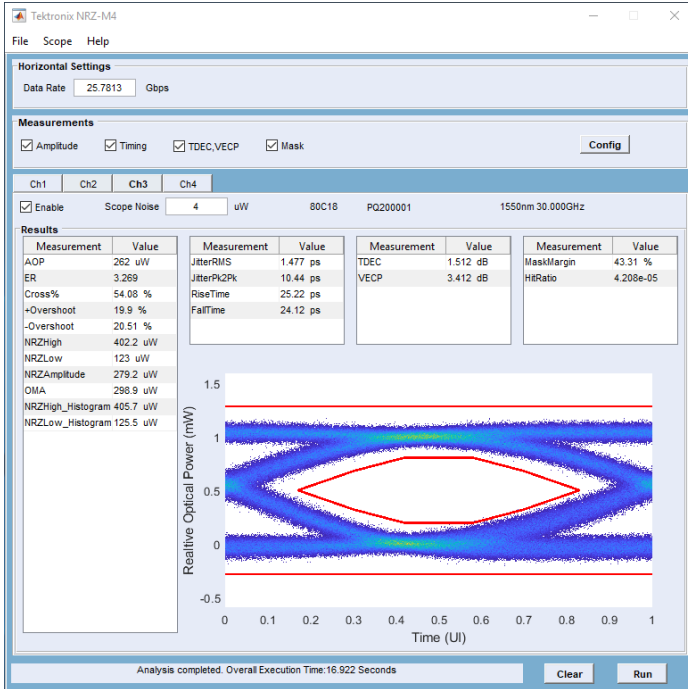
Tektronix NRZ-M4

File Scope Help

Horizontal Settings

Data Rate 25.7813 Gbps

Measurements

Amplitude Timing TDEC,VECP Mask Config

Ch1 Ch2 Ch3 Ch4

Enable Scope Noise 4 uW 80C18 PQ200001 1550nm 30.000GHz

Results

| Measurement | Value |
|---|---|
| AOP | 262 uW |
| ER | 3.269 |
| Cross% | 54.08 % |
| +Overshoot | 19.9 % |
| -Overshoot | 20.51 % |
| NRZHigh | 402.2 uW |
| NRZLow | 123 uW |
| NRZAmplitude | 279.2 uW |
| OMA | 298.9 uW |
| NRZHigh_Histogram | 405.7 uW |
| NRZLow_Histogram | 125.5 uW |

| Measurement | Value |
|---|---|
| JitterRMS | 1.477 ps |
| JitterPk2Pk | 10.44 ps |
| RiseTime | 25.22 ps |
| FallTime | 24.12 ps |

| Measurement | Value |
|---|---|
| TDEC | 1.512 dB |
| VECP | 3.412 dB |

| Measurement | Value |
|---|---|
| MaskMargin | 43.31 % |
| HitRatio | 4.208e-05 |

1.5 1 0.5 0 -0.5

Realtive Optical Power (mW)

0 0.1 0.2 0.3 0.4 0.5 0.6 0.7 0.8 0.9 1

Time (UI)

Analysis completed. Overall Execution Time:16.922 Seconds

Clear Run